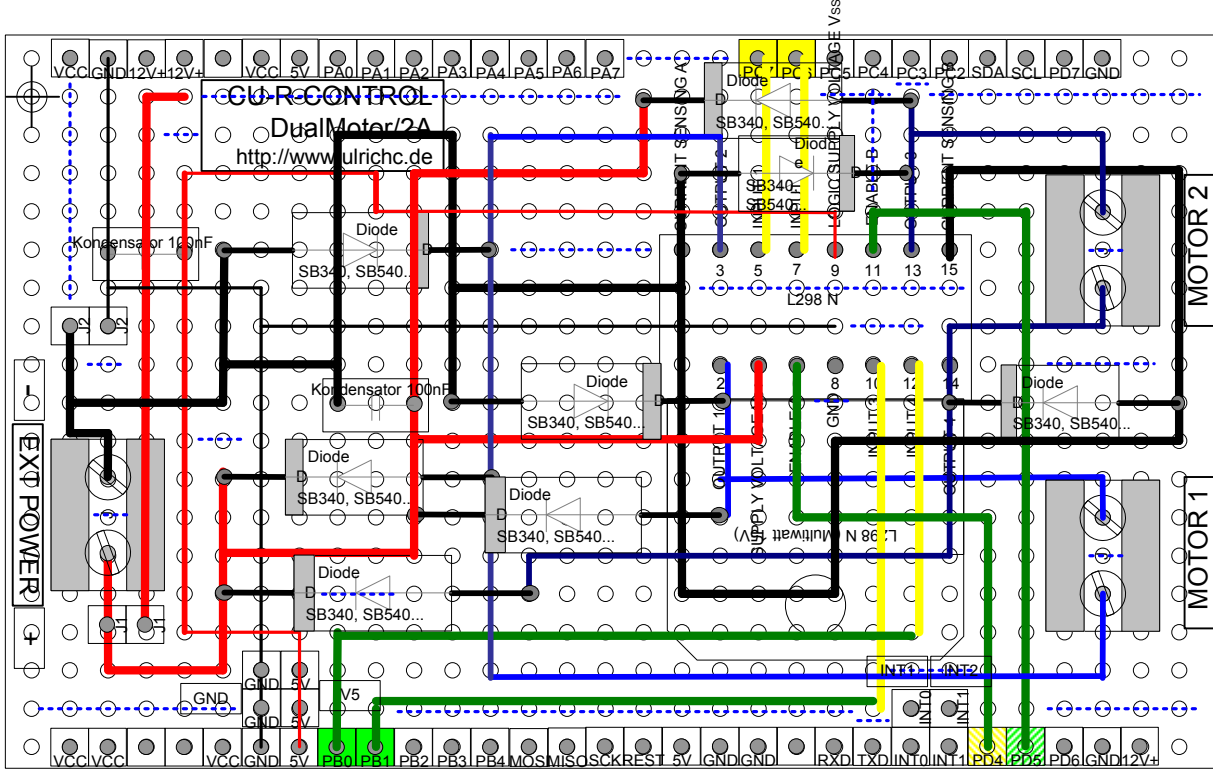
VCC GND 12V+ 12V+ VCC 5V PA0 PA1 PA2 PA3 PA4 PA5 PA6 PA7 PC7 PC6 PC5 PC4 PC3 PC2 SDA SCL PD7 GND

CC-R-CONTROL
DualMotor/2A
http://www.ulrichc.de

Diode
D
SB340, SB540...

Diode
e
D
SB340, SB540...

CURRENT SENSING A
OUTPUT 2
INPUT 1
INPUT 2
LOGIC SUPPLY VOLTAGE Vss
ENABLE B
OUTPUT 3
CURRENT SENSING B

Kondensator 100nF

Diode
D
SB340, SB540...

3 5 7 9 11 13 15
L298 N

MOTOR 2

J2 J2

–

Kondensator 100nF

Diode
D
SB340, SB540...

2 4 6 8 10 12 14
OUTPUT 1
SUPPLY VOLTAGE Vs
ENABLE A
GND
INPUT 3
INPUT 4
OUTPUT 4

Diode
D
SB340, SB540...

EXT POWER

Diode
D
SB340, SB540...

Diode
D
SB340, SB540...

L298 N (Multiwatt 15V)

MOTOR 1

Diode
D
SB340, SB540...

J1 J1

+

INT1 INT2
INT0 INT1

GND
GND 5V
GND 5V
V5

VCC VCC VCC GND 5V PB0 PB1 PB2 PB3 PB4 MOSI MISO SCK RESET 5V GND GND RXD TXD INT0 INT1 PD4 PD5 PD6 GND 12V+